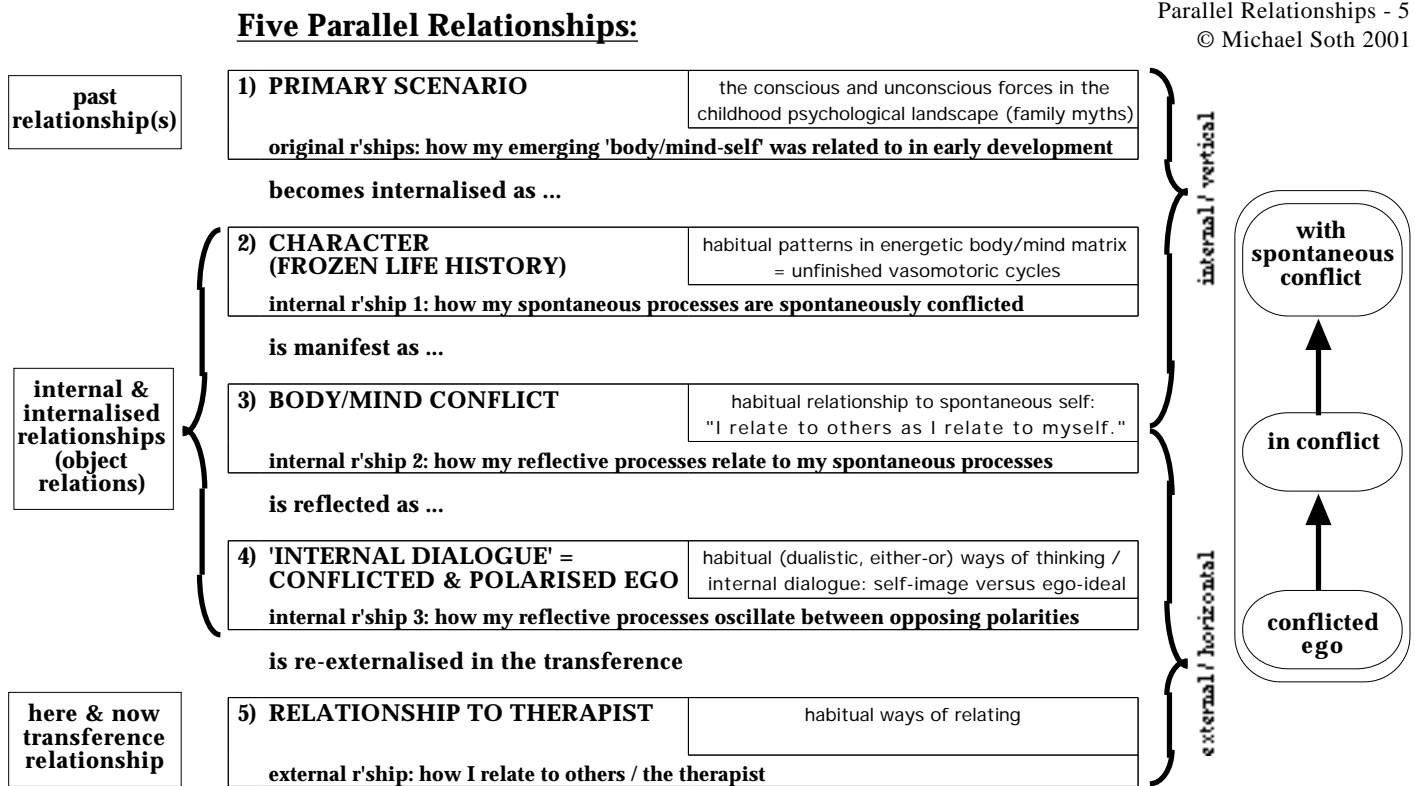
Five Parallel Relationships:

Parallel Relationships - 5
© Michael Soth 2001

past relationship(s)

1) PRIMARY SCENARIO

the conscious and unconscious forces in the childhood psychological landscape (family myths)

original r'ships: how my emerging 'body/mind-self' was related to in early development

becomes internalised as ...

internal & internalised relationships (object relations)

2) CHARACTER (FROZEN LIFE HISTORY)

habitual patterns in energetic body/mind matrix = unfinished vasomotoric cycles

internal r'ship 1: how my spontaneous processes are spontaneously conflicted

is manifest as ...

3) BODY/MIND CONFLICT

habitual relationship to spontaneous self: "I relate to others as I relate to myself."

internal r'ship 2: how my reflective processes relate to my spontaneous processes

is reflected as ...

4) 'INTERNAL DIALOGUE' = CONFLICTED & POLARISED EGO

habitual (dualistic, either-or) ways of thinking / internal dialogue: self-image versus ego-ideal

internal r'ship 3: how my reflective processes oscillate between opposing polarities

is re-externalised in the transference

here & now transference relationship

5) RELATIONSHIP TO THERAPIST

habitual ways of relating

external r'ship: how I relate to others / the therapist

internal / vertical

external / horizontal

with spontaneous conflict

in conflict

conflicted ego